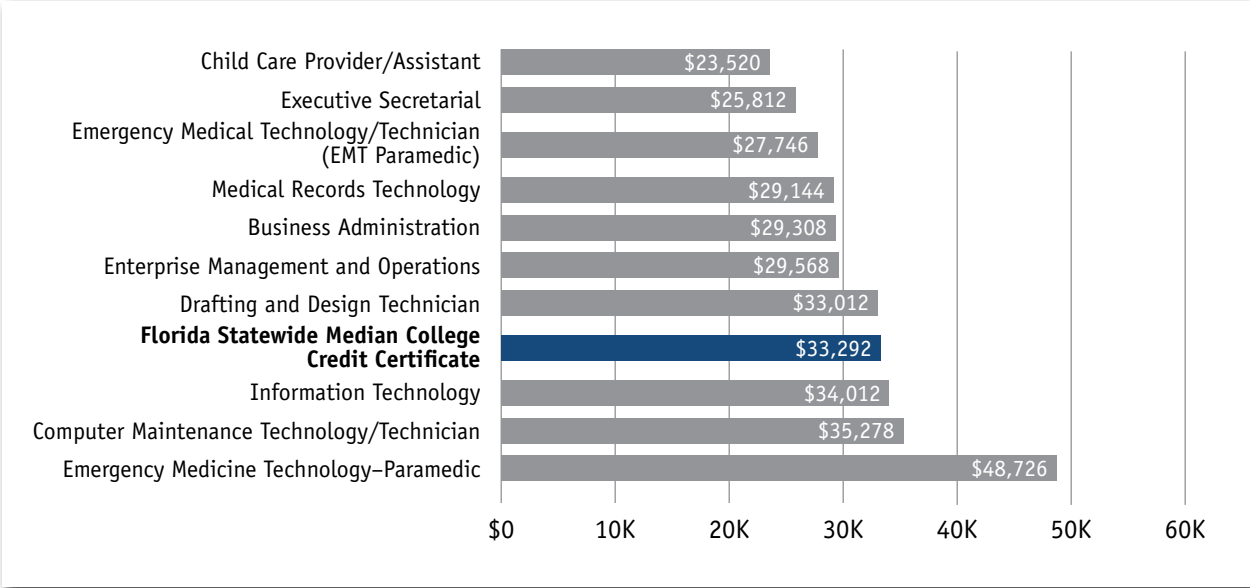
Child Care Provider/Assistant $23,520
Executive Secretarial $25,812
Emergency Medical Technology/Technician (EMT Paramedic) $27,746
Medical Records Technology $29,144
Business Administration $29,308
Enterprise Management and Operations $29,568
Drafting and Design Technician $33,012
**Florida Statewide Median College Credit Certificate** $33,292
Information Technology $34,012
Computer Maintenance Technology/Technician $35,278
Emergency Medicine Technology–Paramedic $48,726

$0 10K 20K 30K 40K 50K 60K